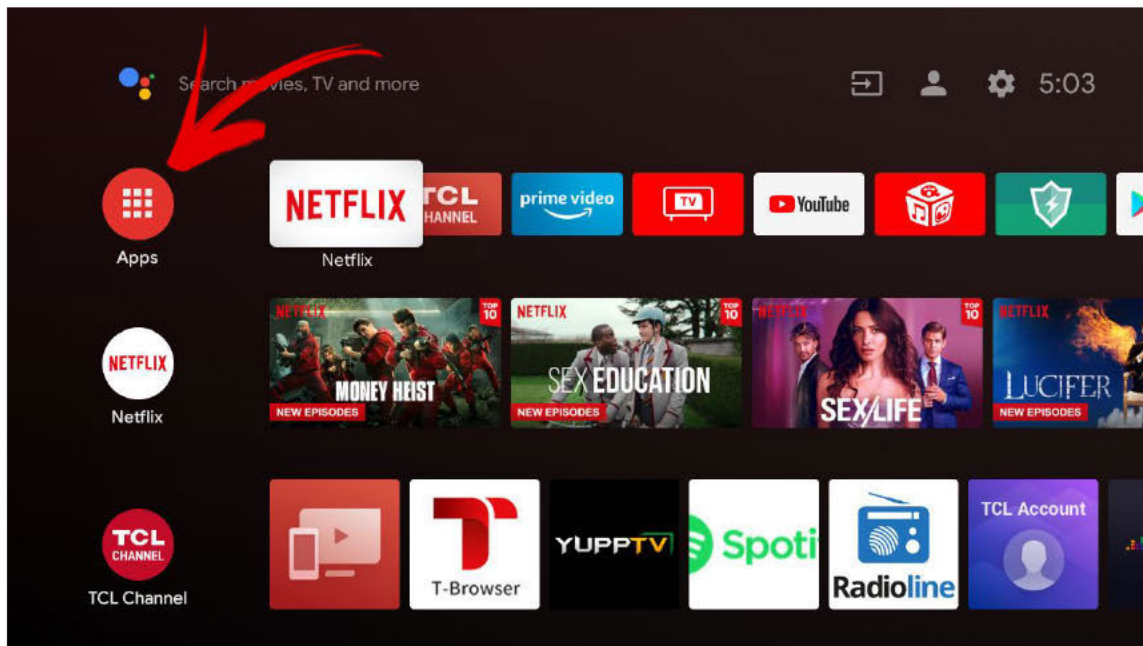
Search movies, TV and more

5:03

Apps

NETFLIX

Netflix

TCL CHANNEL

prime video

TV

YouTube

NETFLIX

Netflix

NETFLIX TOP 10 MONEY HEIST NEW EPISODES

NETFLIX TOP 10 SEX EDUCATION NEW EPISODES

NETFLIX TOP 10 SEX/LIFE

NETFLIX LUCIFER NEW EPISODES

TCL CHANNEL

TCL Channel

T-Browser

YUPPTV

Spoti

Radioline

TCL Account